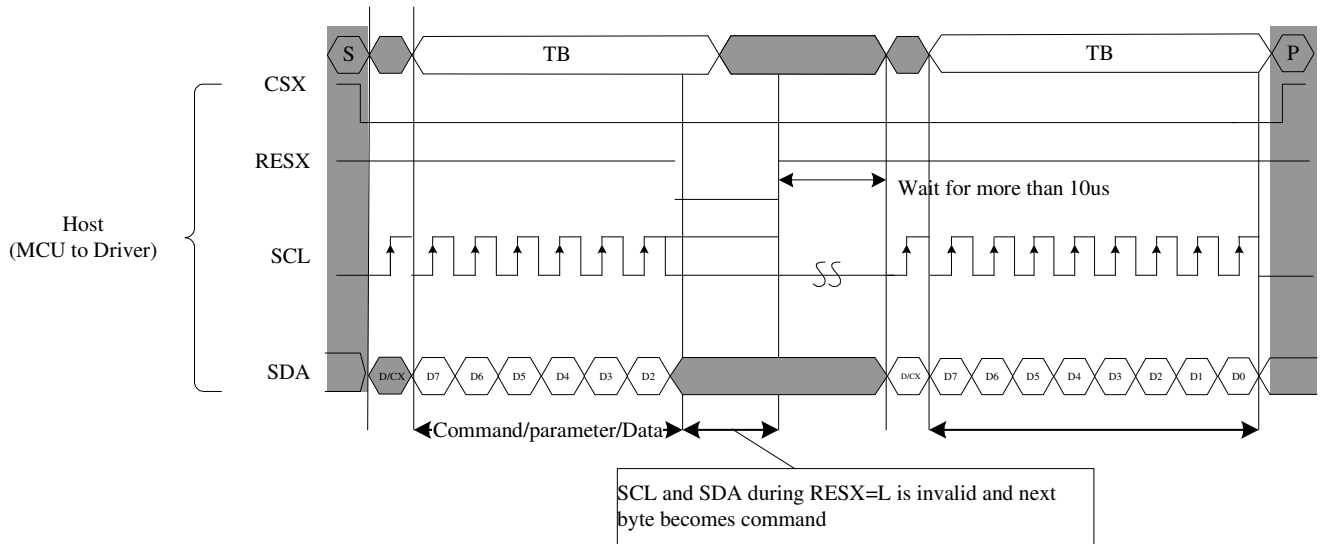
S
TB
TB
P

Host
(MCU to Driver)

CSX
RESX
Wait for more than 10us
SCL
SDA

D/CX
D7
D6
D5
D4
D3
D2
D/CX
D7
D6
D5
D4
D3
D2
D1
D0

Command/parameter/Data

SCL and SDA during RESX=L is invalid and next byte becomes command